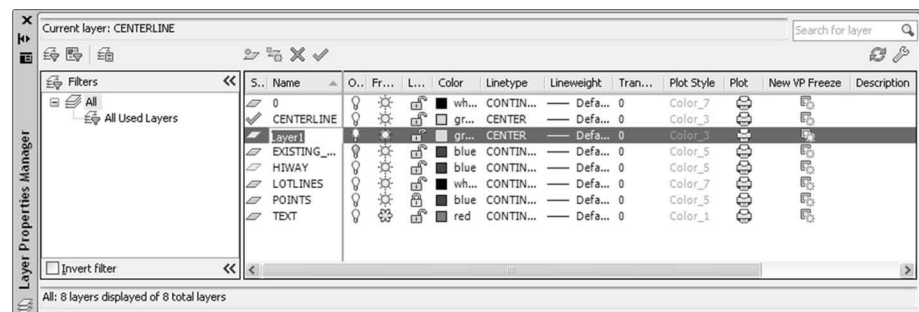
Current layer: CENTERLINE

Search for layer

Filters

All

All Used Layers

| S... | Name | O... | Fr... | L... | Color | Linetype | Lineweight | Tran... | Plot Style | Plot | New VP Freeze | Description |
|---|---|---|---|---|---|---|---|---|---|---|---|---|
| | 0 | | | | wh... | CONTIN... | —— Defa... | 0 | Color_7 | | | |
| | CENTERLINE | | | | gr... | CENTER | —— Defa... | 0 | Color_3 | | | |
| | Layer1 | | | | gr... | CENTER | —— Defa... | 0 | Color_3 | | | |
| | EXISTING_... | | | | blue | CONTIN... | —— Defa... | 0 | Color_5 | | | |
| | HIWAY | | | | blue | CONTIN... | —— Defa... | 0 | Color_5 | | | |
| | LOTLINES | | | | wh... | CONTIN... | —— Defa... | 0 | Color_7 | | | |
| | POINTS | | | | blue | CONTIN... | —— Defa... | 0 | Color_5 | | | |
| | TEXT | | | | red | CONTIN... | —— Defa... | 0 | Color_1 | | | |

Invert filter

All: 8 layers displayed of 8 total layers

Layer Properties Manager